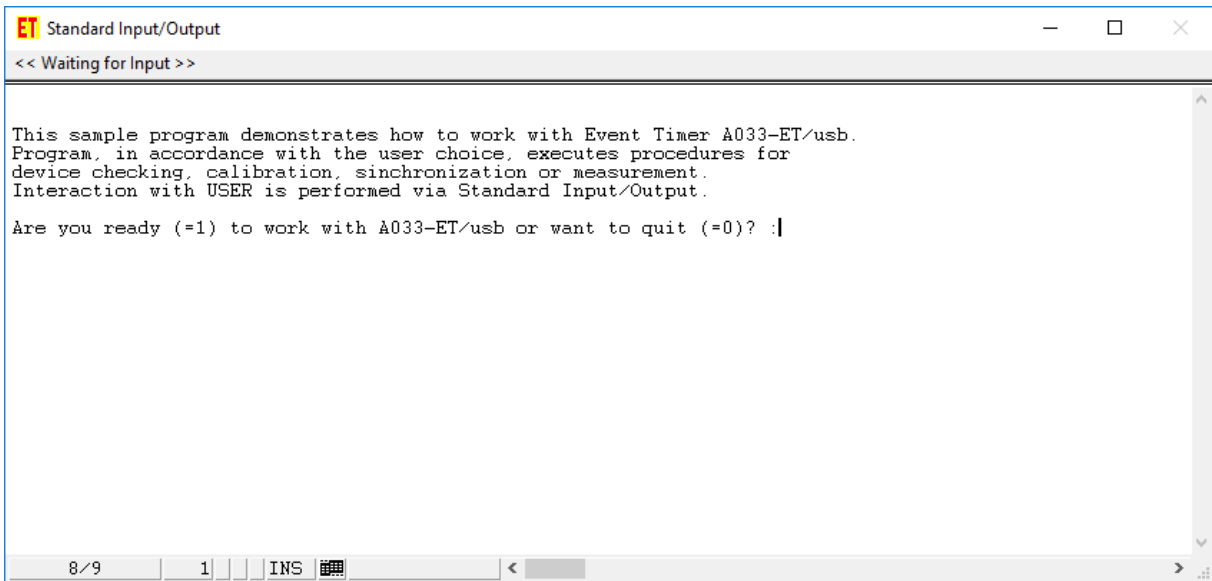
ET Standard Input/Output

<< Waiting for Input >>

This sample program demonstrates how to work with Event Timer A033-ET/usb.
Program, in accordance with the user choice, executes procedures for
device checking, calibration, sinchronization or measurement.
Interaction with USER is performed via Standard Input/Output.

Are you ready (=1) to work with A033-ET/usb or want to quit (=0)? :

8/9 | 1 | | | INS |